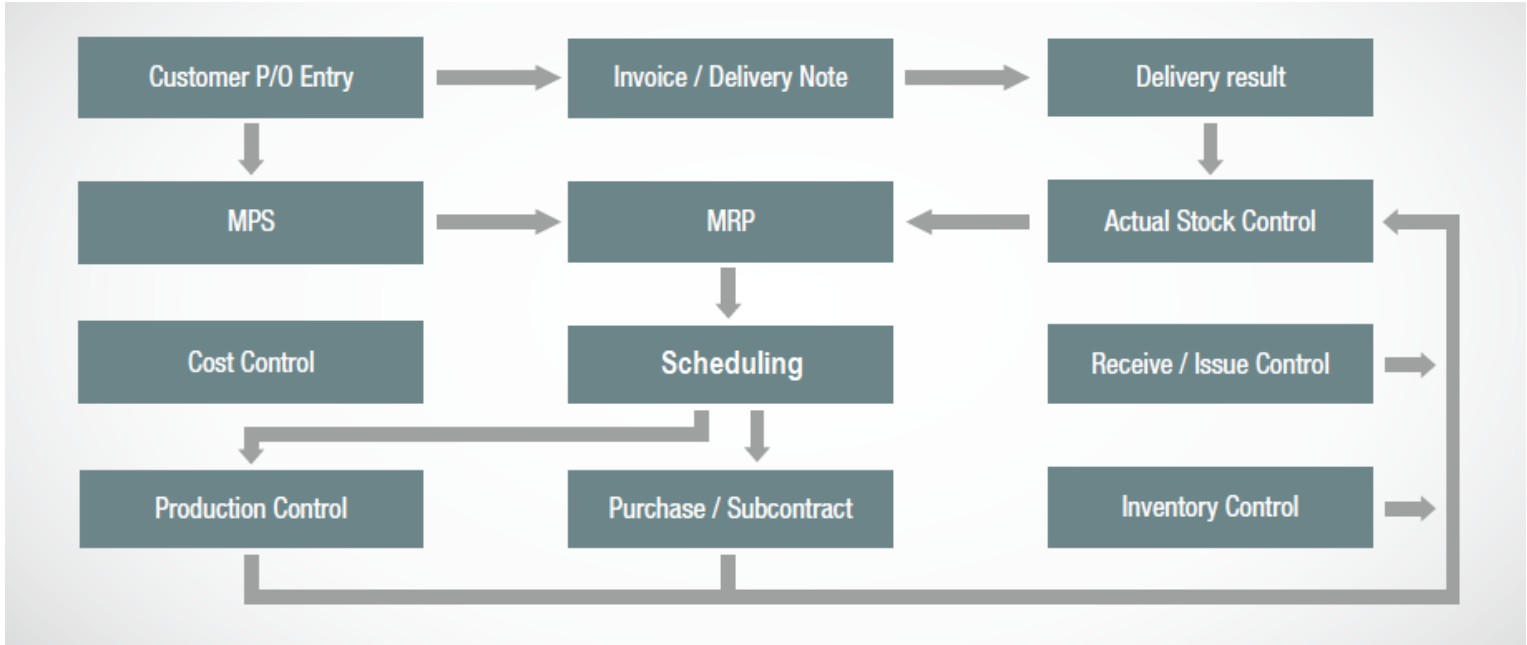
Customer P/O Entry

Invoice / Delivery Note

Delivery result

MPS

MRP

Actual Stock Control

Cost Control

Scheduling

Receive / Issue Control

Production Control

Purchase / Subcontract

Inventory Control